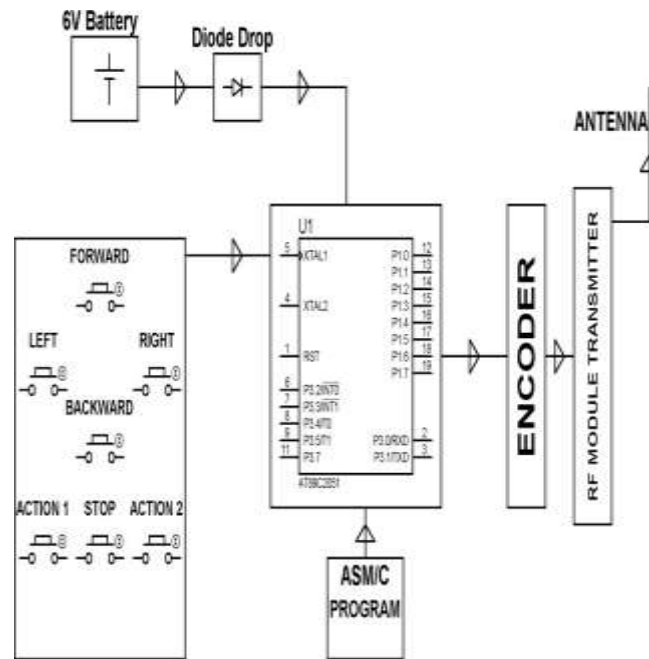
6V Battery

Diode Drop

ANTENNA

U1

5 XTAL1
4 XTAL2
1 RST
6 P3.2/INT0
7 P3.3/INT1
8 P3.4/T0
9 P3.5/T1
11 P3.7

P1.0 12
P1.1 13
P1.2 14
P1.3 15
P1.4 16
P1.5 17
P1.6 18
P1.7 19

P3.0/RXD 2
P3.1/TXD 3

AT89C2051

FORWARD

LEFT

RIGHT

BACKWARD

ACTION 1

STOP

ACTION 2

ENCODER

RF MODULE TRANSMITTER

ASM/C PROGRAM